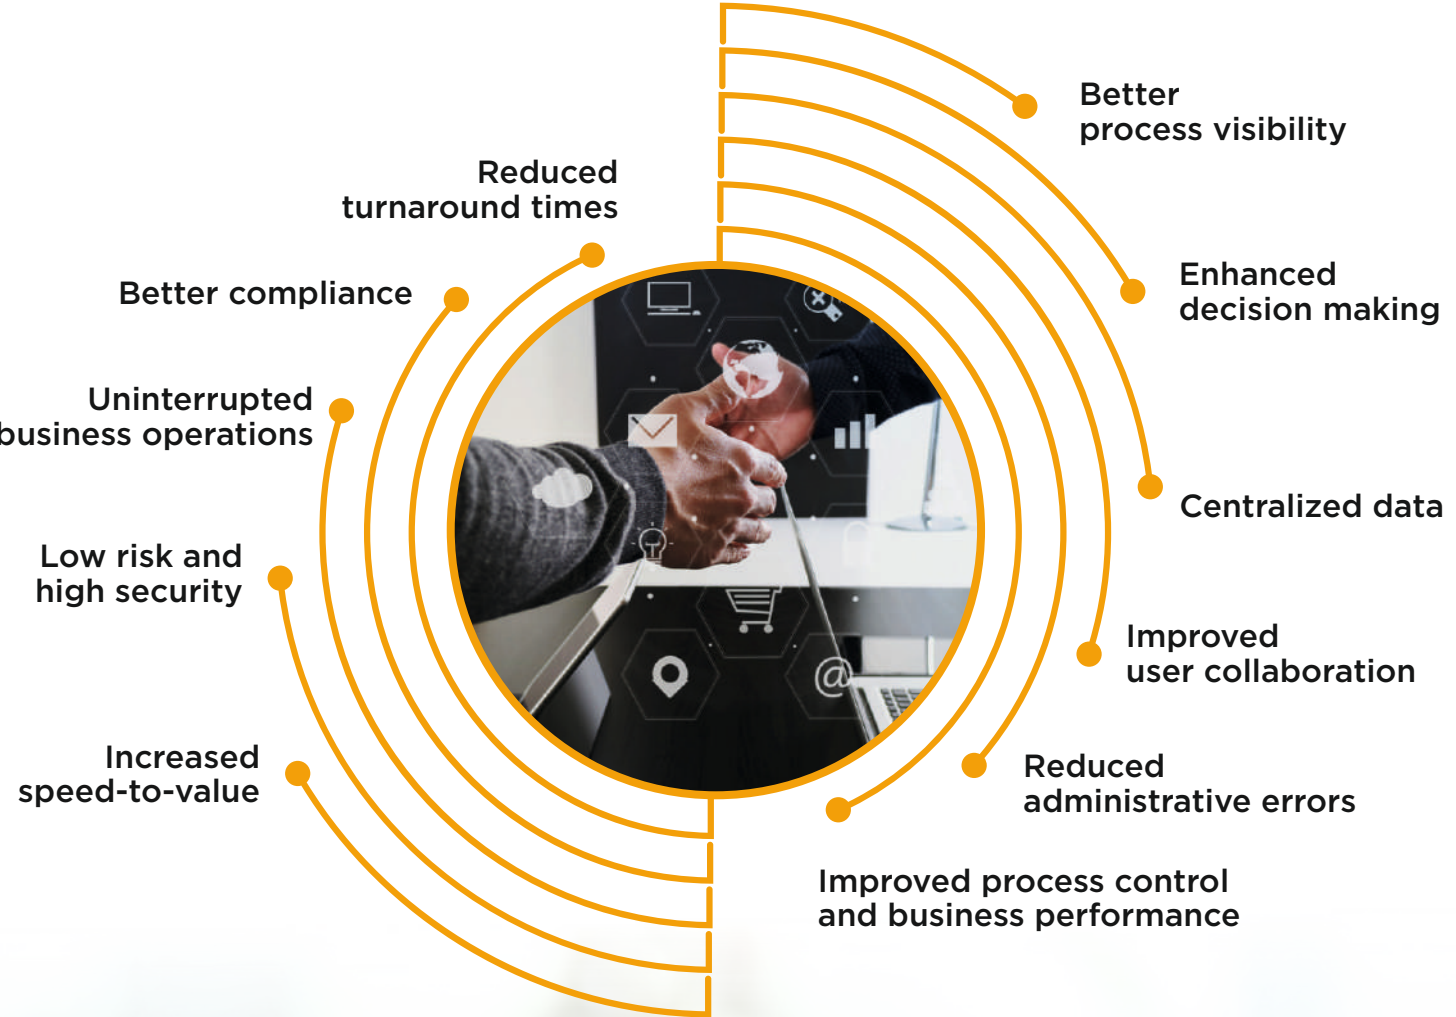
Reduced turnaround times

Better compliance

Uninterrupted business operations

Low risk and high security

Increased speed-to-value

Better process visibility

Enhanced decision making

Centralized data

Improved user collaboration

Reduced administrative errors

Improved process control and business performance